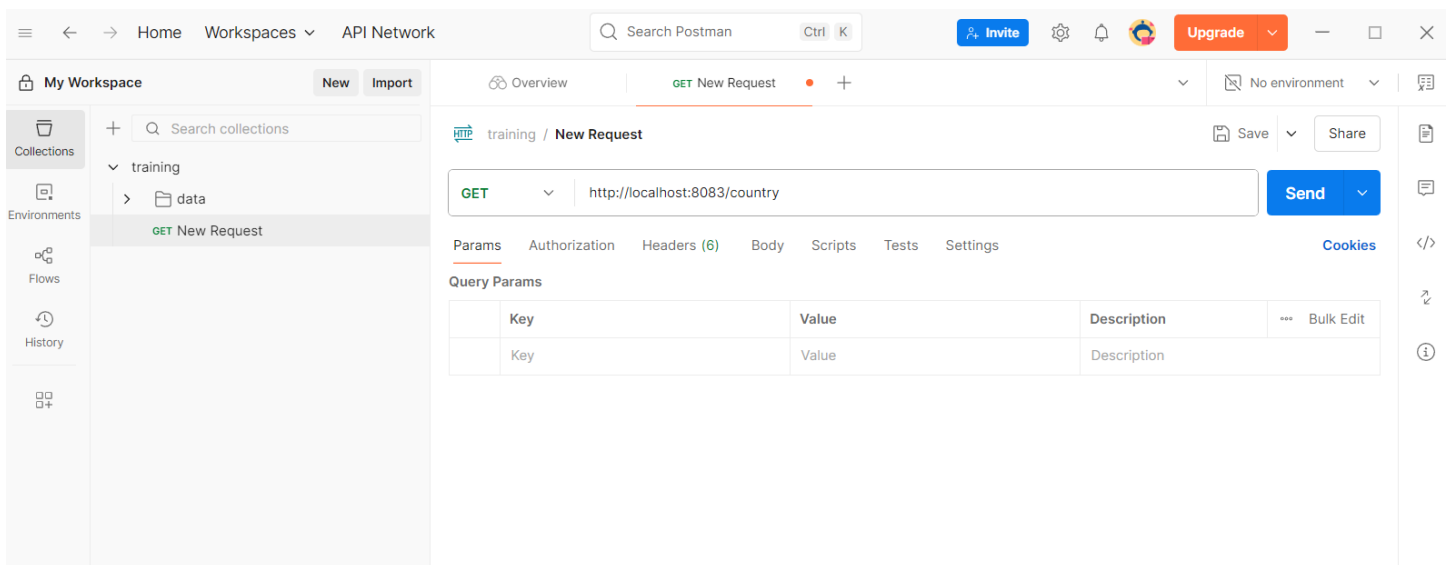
Home Workspaces API Network

Search Postman Ctrl K

Invite

Upgrade

My Workspace New Import

Overview GET New Request

No environment

Collections

Environments

Flows

History

Search collections

training

data

GET New Request

HTTP training / New Request

Save Share

GET http://localhost:8083/country

Send

Params Authorization Headers (6) Body Scripts Tests Settings Cookies

Query Params

| | Key | Value | Description | Bulk Edit |
|---|---|---|---|---|
| | Key | Value | Description | |